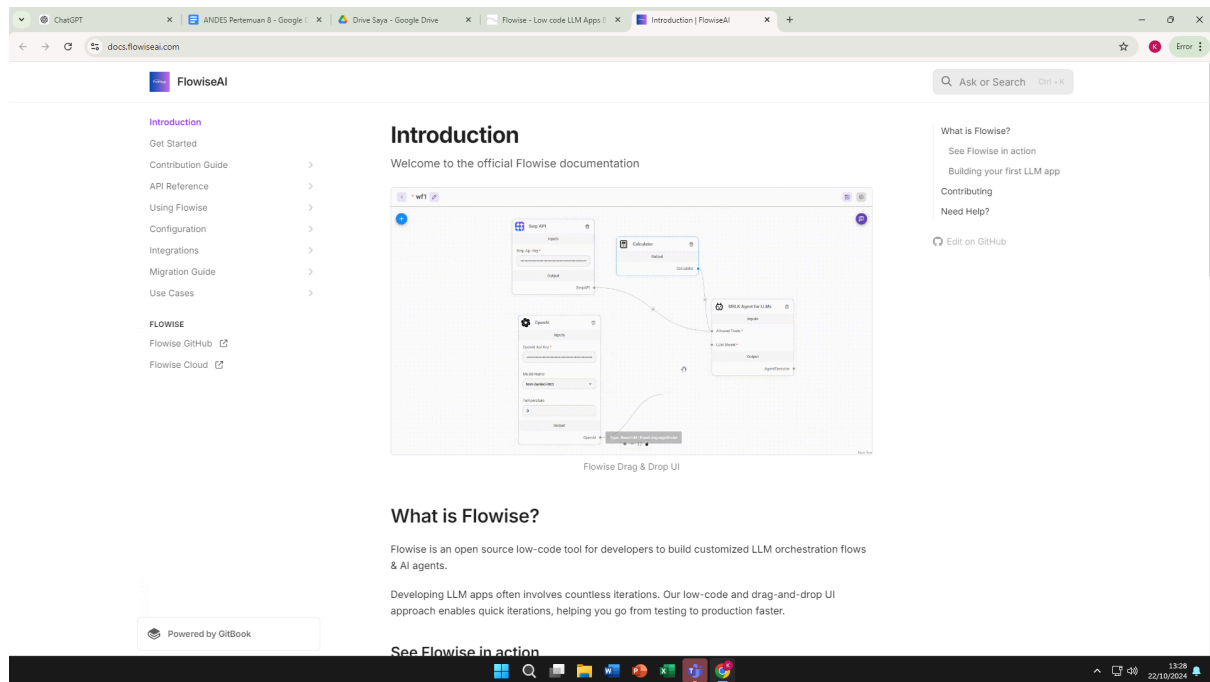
ChatGPT
ANDES Pertemuan 8 - Google
Drive Saya - Google Drive
Flowise - Low code LLM Apps
Introduction | FlowiseAI
docs.flowiseai.com
Error

FlowiseAI
Ask or Search Ctrl + K

Introduction
Get Started
Contribution Guide
API Reference
Using Flowise
Configuration
Integrations
Migration Guide
Use Cases

FLOWISE
Flowise GitHub
Flowise Cloud

Powered by GitBook

Introduction
Welcome to the official Flowise documentation

wf1
Serp API
Inputs
Serp Api Key *
Output
SerpAPI
Calculator
Output
Calculator
MRKL Agent for LLMs
Inputs
Allowed Tools *
LLM Model *
Output
AgentExecutor
OpenAI
Inputs
OpenAI Api Key *
Model Name
text-davinci-003
Temperature
0
Output
OpenAI

Flowise Drag & Drop UI

What is Flowise?
Flowise is an open source low-code tool for developers to build customized LLM orchestration flows & AI agents.

Developing LLM apps often involves countless iterations. Our low-code and drag-and-drop UI approach enables quick iterations, helping you go from testing to production faster.

See Flowise in action

What is Flowise?
See Flowise in action
Building your first LLM app
Contributing
Need Help?
Edit on GitHub

13:28
22/10/2024